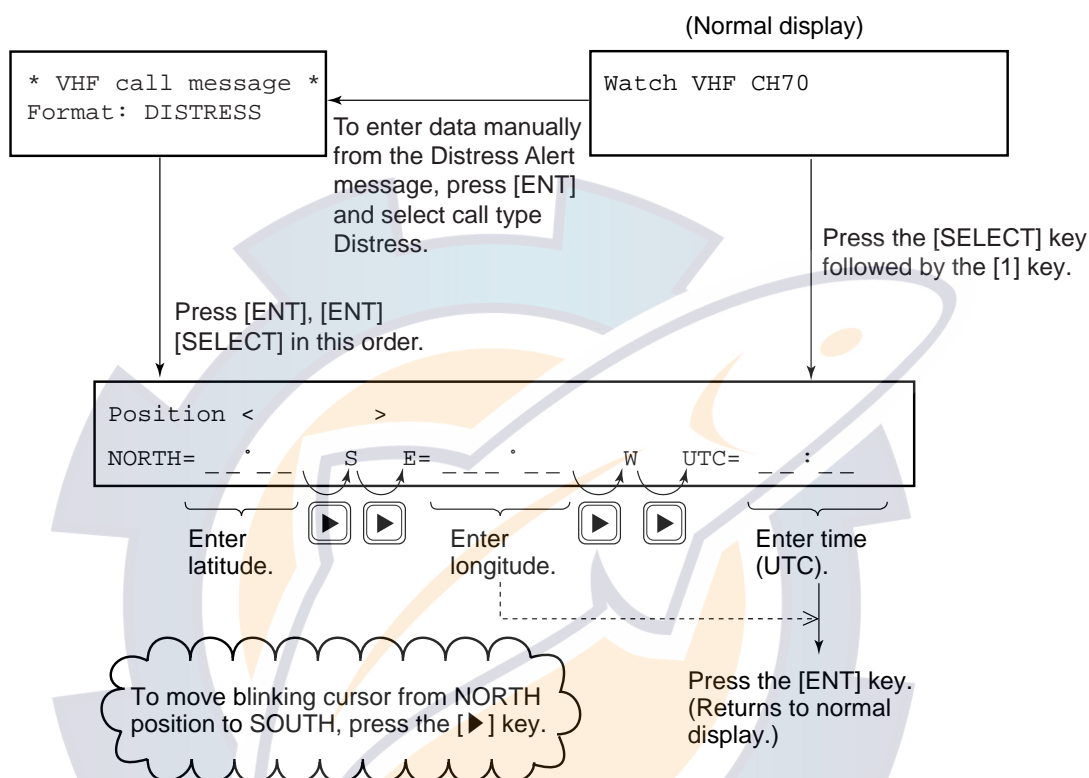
(Normal display)

* VHF call message *
Format: DISTRESS

Watch VHF CH70

To enter data manually from the Distress Alert message, press [ENT] and select call type Distress.

Press the [SELECT] key followed by the [1] key.

Press [ENT], [ENT] [SELECT] in this order.

Position <          >
NORTH= __°__  S  E= ___°__  W  UTC= __:__

▶ ▶ ▶ ▶

Enter latitude.

Enter longitude.

Enter time (UTC).

To move blinking cursor from NORTH position to SOUTH, press the [▶] key.

Press the [ENT] key. (Returns to normal display.)